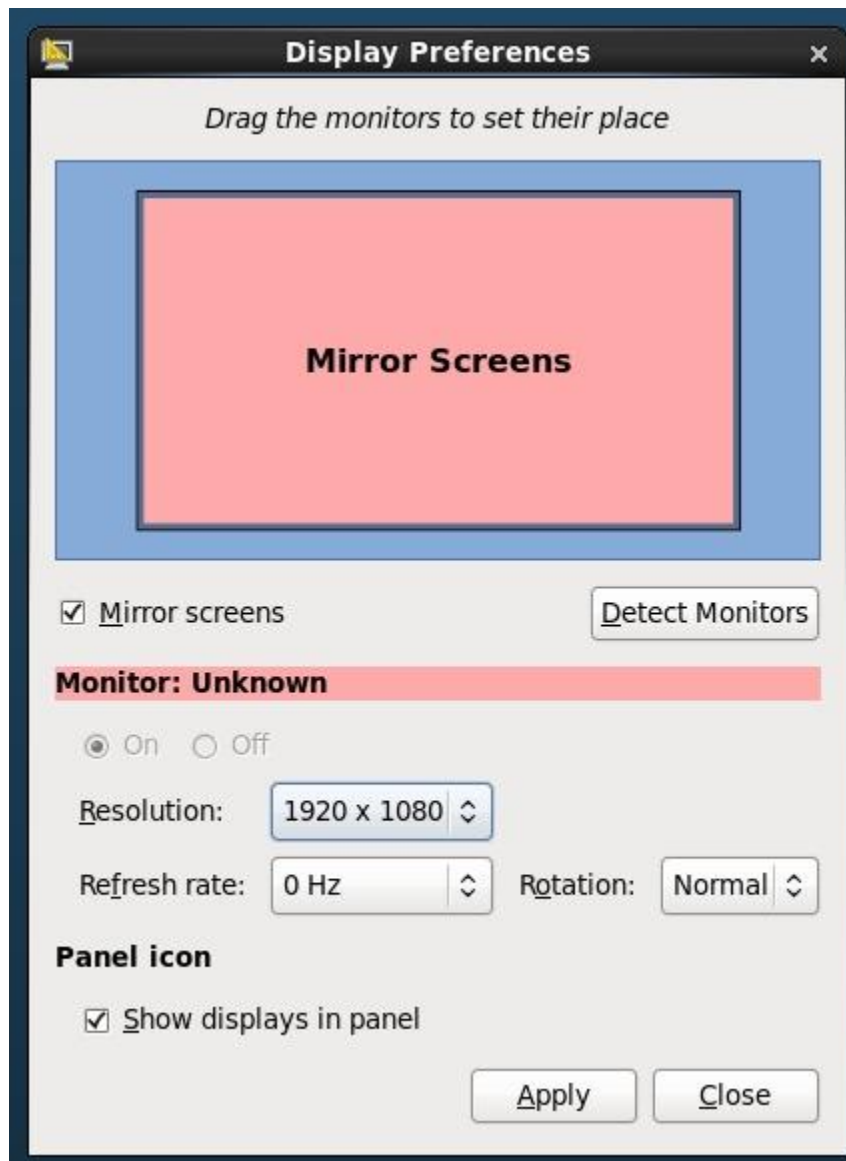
Display Preferences ×

Drag the monitors to set their place

Mirror Screens

☑ Mirror screens

Detect Monitors

Monitor: Unknown

◉ On ○ Off

Resolution: 1920 x 1080

Refresh rate: 0 Hz

Rotation: Normal

Panel icon

☑ Show displays in panel

Apply

Close